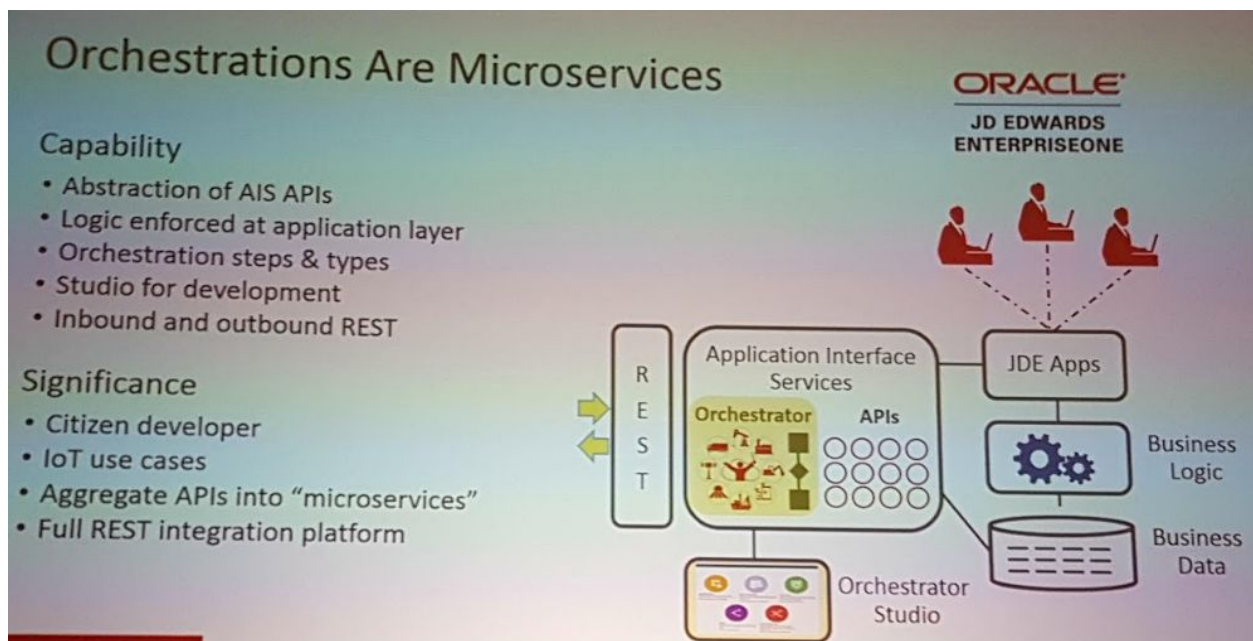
Orchestrations Are Microservices

ORACLE
JD EDWARDS
ENTERPRISEONE

Capability
• Abstraction of AIS APIs
• Logic enforced at application layer
• Orchestration steps & types
• Studio for development
• Inbound and outbound REST

Significance
• Citizen developer
• IoT use cases
• Aggregate APIs into "microservices"
• Full REST integration platform

R
E
S
T

Application Interface Services

Orchestrator

APIs

JDE Apps

Business Logic

Business Data

Orchestrator Studio